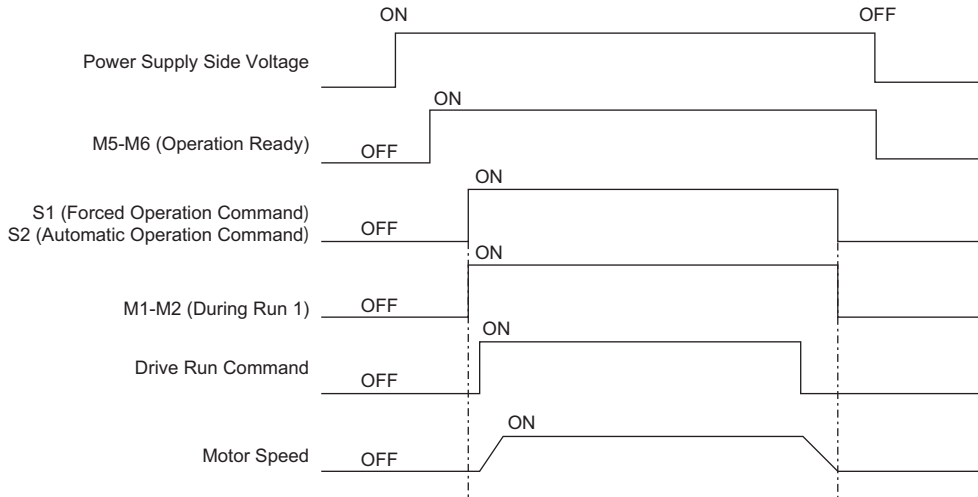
ON

OFF

Power Supply Side Voltage

ON

M5-M6 (Operation Ready)

OFF

ON

S1 (Forced Operation Command)
S2 (Automatic Operation Command)

OFF

ON

M1-M2 (During Run 1)

OFF

ON

Drive Run Command

OFF

ON

Motor Speed

OFF